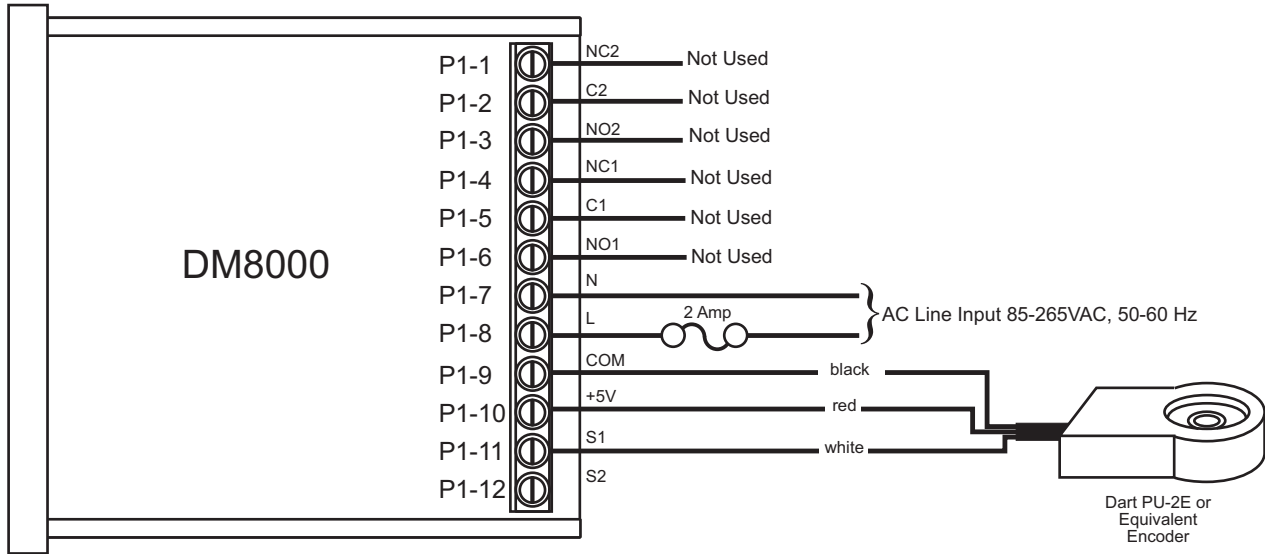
DM8000

P1-1
P1-2
P1-3
P1-4
P1-5
P1-6
P1-7
P1-8
P1-9
P1-10
P1-11
P1-12

NC2 Not Used
C2 Not Used
NO2 Not Used
NC1 Not Used
C1 Not Used
NO1 Not Used
N
L
2 Amp
AC Line Input 85-265VAC, 50-60 Hz
COM black
+5V red
S1 white
S2

Dart PU-2E or Equivalent Encoder